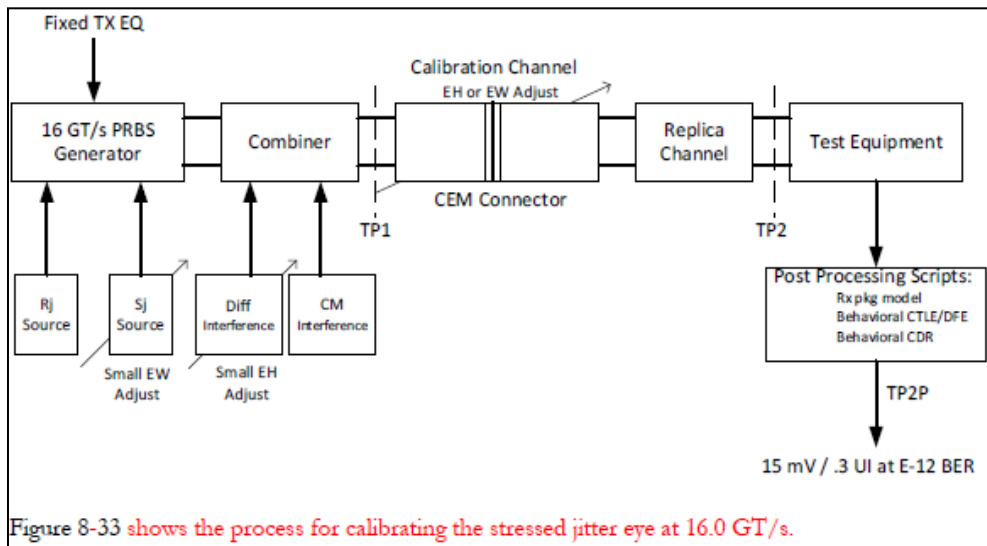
Fixed TX EQ

16 GT/s PRBS Generator

Combiner

Calibration Channel
EH or EW Adjust

Replica Channel

Test Equipment

CEM Connector

TP1

TP2

Rj Source

Sj Source

Diff Interference

CM Interference

Small EW Adjust

Small EH Adjust

Post Processing Scripts:
Rx pkg model
Behavioral CTLE/DFE
Behavioral CDR

TP2P

15 mV / .3 UI at E-12 BER

Figure 8-33 shows the process for calibrating the stressed jitter eye at 16.0 GT/s.